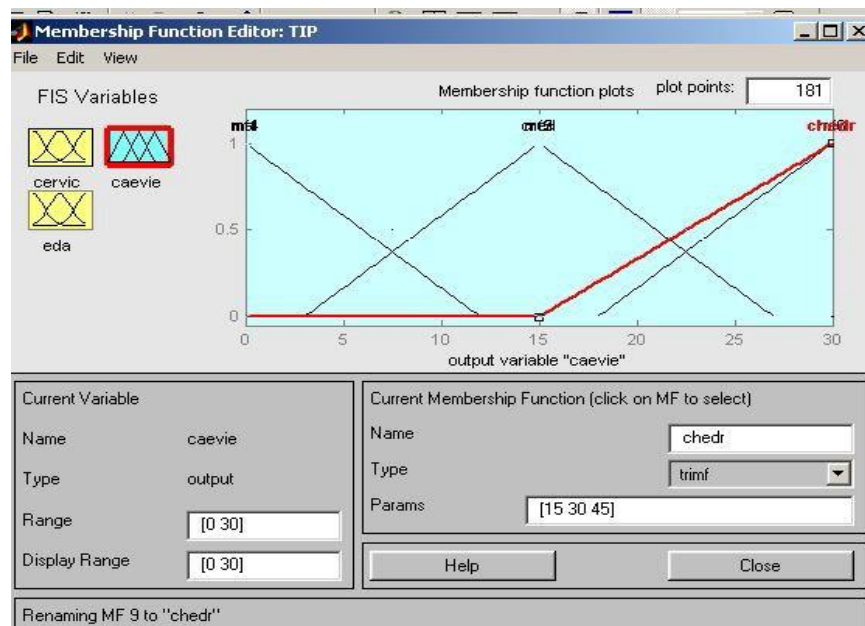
Membership Function Editor: TIP

File Edit View

FIS Variables

cervic caevie

eda

Membership function plots plot points: 181

mf4 mf3 chedr

1

0.5

0

0 5 10 15 20 25 30

output variable "caevie"

Current Variable

Name caevie

Type output

Range [0 30]

Display Range [0 30]

Current Membership Function (click on MF to select)

Name chedr

Type trimf

Params [15 30 45]

Help Close

Renaming MF 9 to "chedr"